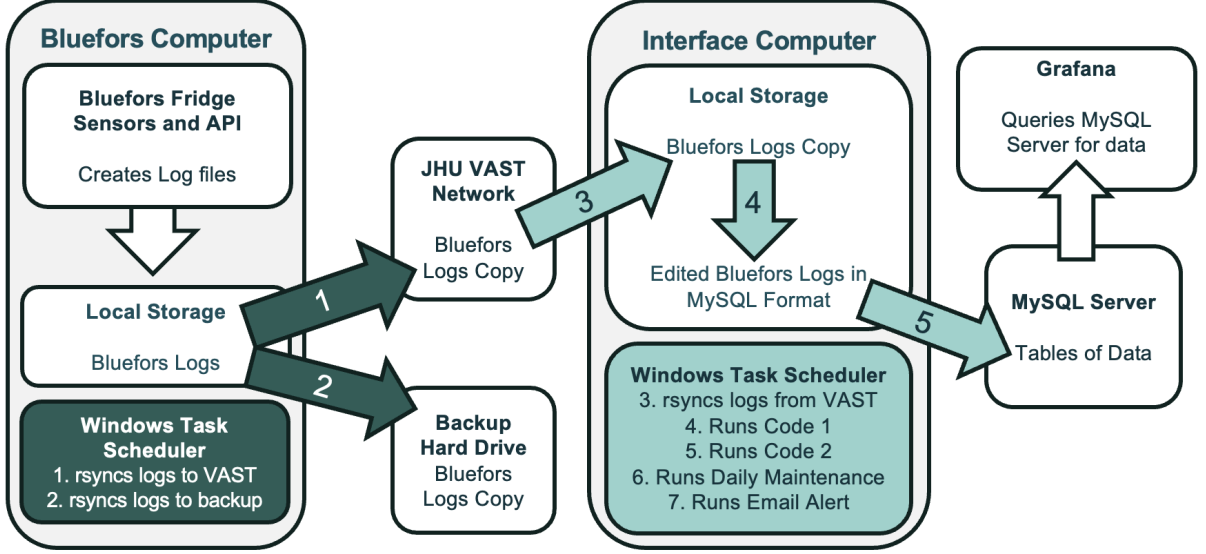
Bluefors Computer

Bluefors Fridge Sensors and API

Creates Log files

Local Storage

Bluefors Logs

Windows Task Scheduler
1. rsyncs logs to VAST
2. rsyncs logs to backup

1

2

JHU VAST Network

Bluefors Logs Copy

Backup Hard Drive
Bluefors Logs Copy

3

Interface Computer

Local Storage

Bluefors Logs Copy

4

Edited Bluefors Logs in MySQL Format

Windows Task Scheduler
3. rsyncs logs from VAST
4. Runs Code 1
5. Runs Code 2
6. Runs Daily Maintenance
7. Runs Email Alert

5

Grafana

Queries MySQL Server for data

MySQL Server

Tables of Data